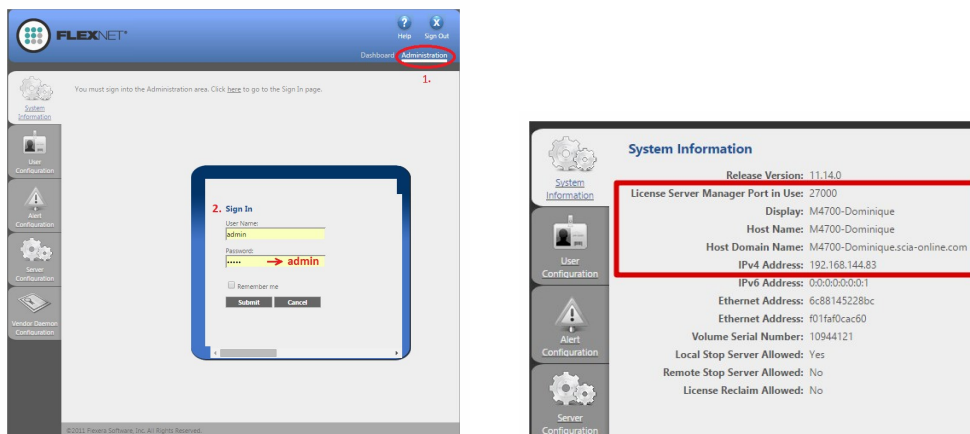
FLEXNET®

Help Sign Out

Dashboard Administration

1.

System Information

You must sign into the Administration area. Click here to go to the Sign In page.

User Configuration

Alert Configuration

Server Configuration

Vendor Daemon Configuration

2. Sign In

User Name:
admin

Password:
••••• → admin

Remember me

Submit Cancel

©2011 Flexera Software, Inc. All Rights Reserved.

System Information

System Information

| | |
|---|---|
| Release Version: | 11.14.0 |
| License Server Manager Port in Use: | 27000 |
| Display: | M4700-Dominique |
| Host Name: | M4700-Dominique |
| Host Domain Name: | M4700-Dominique.scia-online.com |
| IPv4 Address: | 192.168.144.83 |
| IPv6 Address: | 0:0:0:0:0:0:0:1 |
| Ethernet Address: | 6c88145228bc |
| Ethernet Address: | f01faf0cac60 |
| Volume Serial Number: | 10944121 |
| Local Stop Server Allowed: | Yes |
| Remote Stop Server Allowed: | No |
| License Reclaim Allowed: | No |

User Configuration

Alert Configuration

Server Configuration